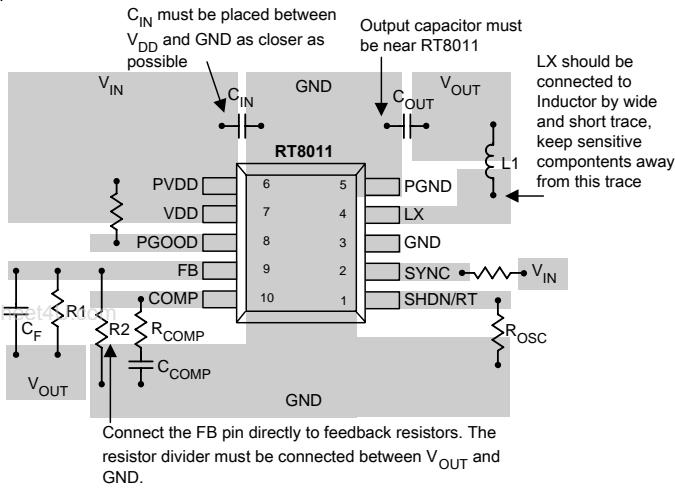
$C_{IN}$ must be placed between $V_{DD}$ and GND as closer as possible

Output capacitor must be near RT8011

LX should be connected to Inductor by wide and short trace, keep sensitive compontents away from this trace

$V_{IN}$

GND

$V_{OUT}$

$C_{IN}$

$C_{OUT}$

L1

RT8011

PVDD 6

VDD 7

PGOOD 8

FB 9

COMP 10

5 PGND

4 LX

3 GND

2 SYNC

1 SHDN/RT

$V_{IN}$

$C_F$

R1

R2

$R_{COMP}$

$C_{COMP}$

$R_{OSC}$

$V_{OUT}$

GND

Connect the FB pin directly to feedback resistors. The resistor divider must be connected between $V_{OUT}$ and GND.